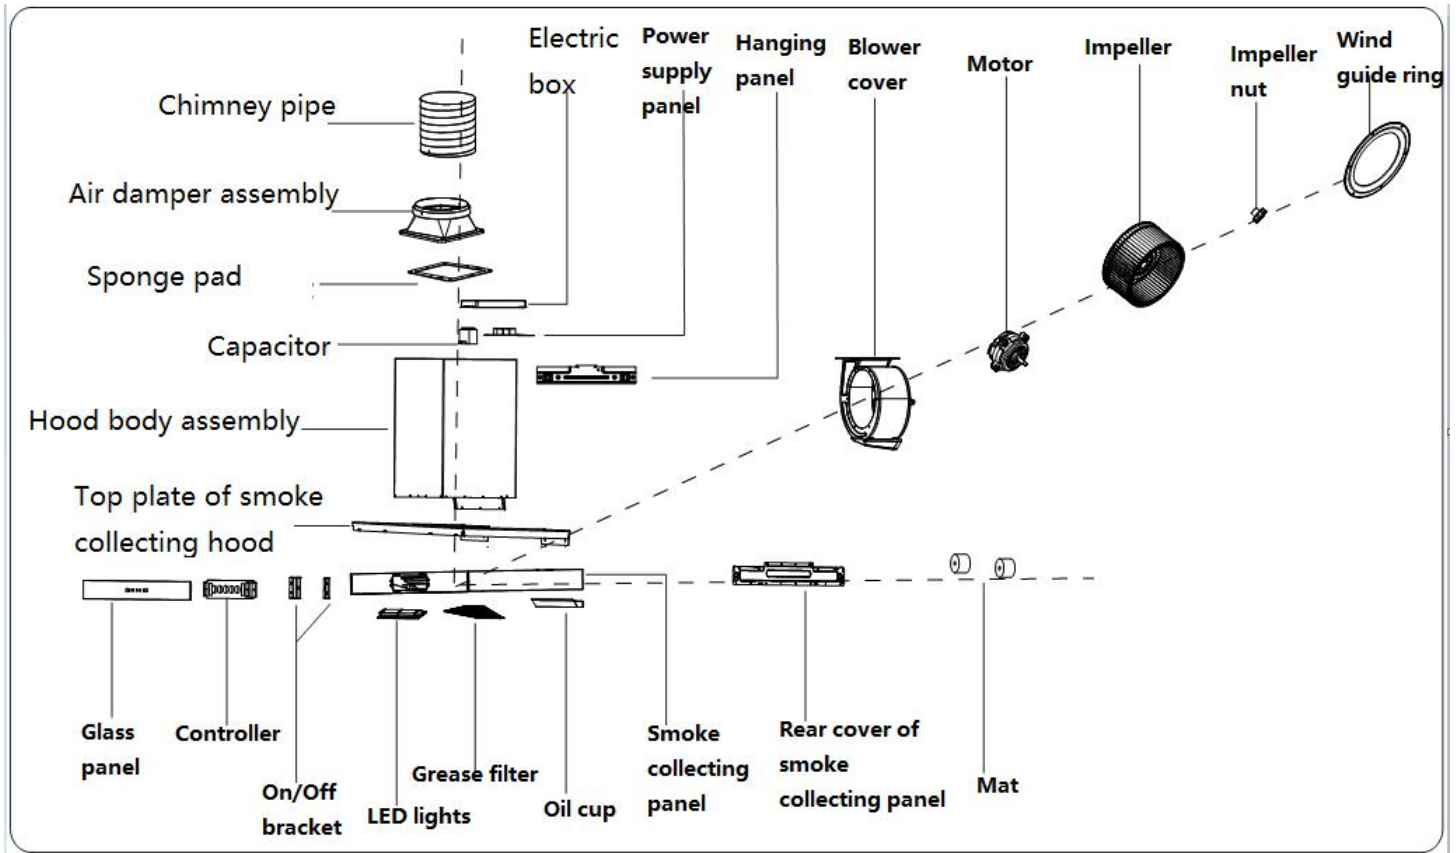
Electric box

Power supply panel

Hanging panel

Blower cover

Motor

Impeller

Impeller nut

Wind guide ring

Chimney pipe

Air damper assembly

Sponge pad

Capacitor

Hood body assembly

Top plate of smoke collecting hood

Glass panel

Controller

On/Off bracket

LED lights

Grease filter

Oil cup

Smoke collecting panel

Rear cover of smoke collecting panel

Mat